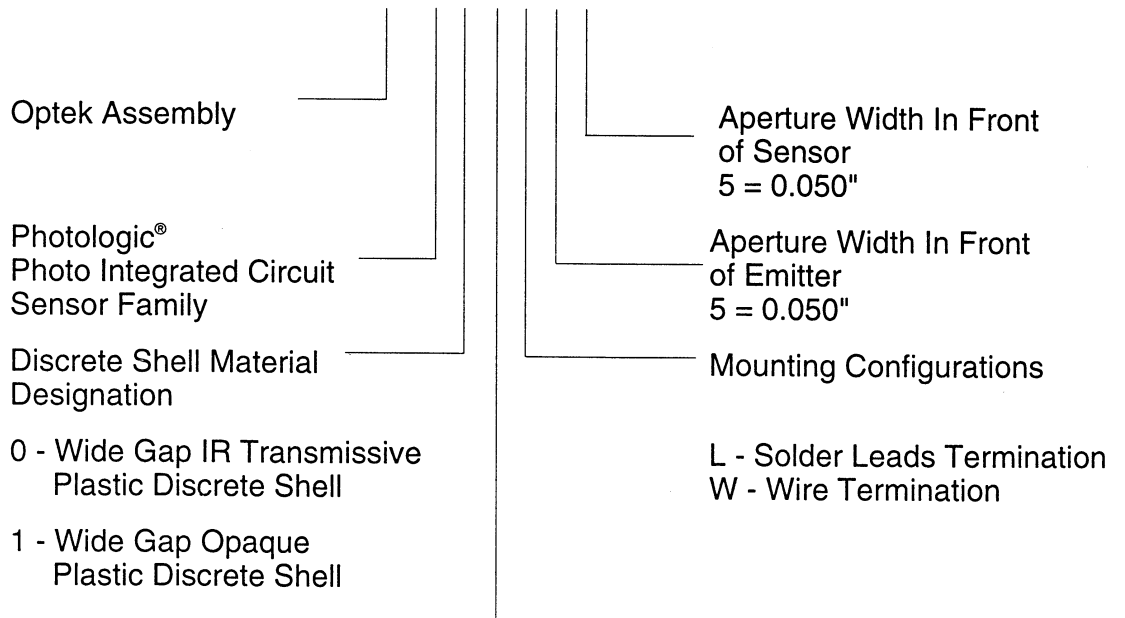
Optek Assembly

Photologic®
Photo Integrated Circuit
Sensor Family

Discrete Shell Material
Designation

0 - Wide Gap IR Transmissive
Plastic Discrete Shell

1 - Wide Gap Opaque
Plastic Discrete Shell

Aperture Width In Front
of Sensor
5 = 0.050"

Aperture Width In Front
of Emitter
5 = 0.050"

Mounting Configurations

L - Solder Leads Termination
W - Wire Termination